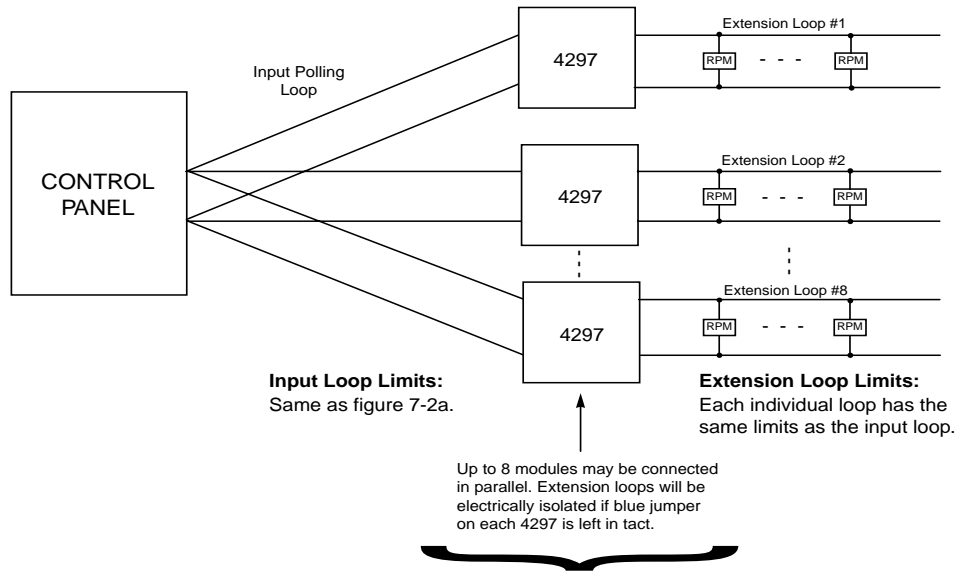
CONTROL PANEL

Input Polling Loop

4297

Extension Loop #1

RPM - - - RPM

4297

Extension Loop #2

RPM - - - RPM

4297

Extension Loop #8

RPM - - - RPM

**Input Loop Limits:**
Same as figure 7-2a.

**Extension Loop Limits:**
Each individual loop has the same limits as the input loop.

Up to 8 modules may be connected in parallel. Extension loops will be electrically isolated if blue jumper on each 4297 is left in tact.